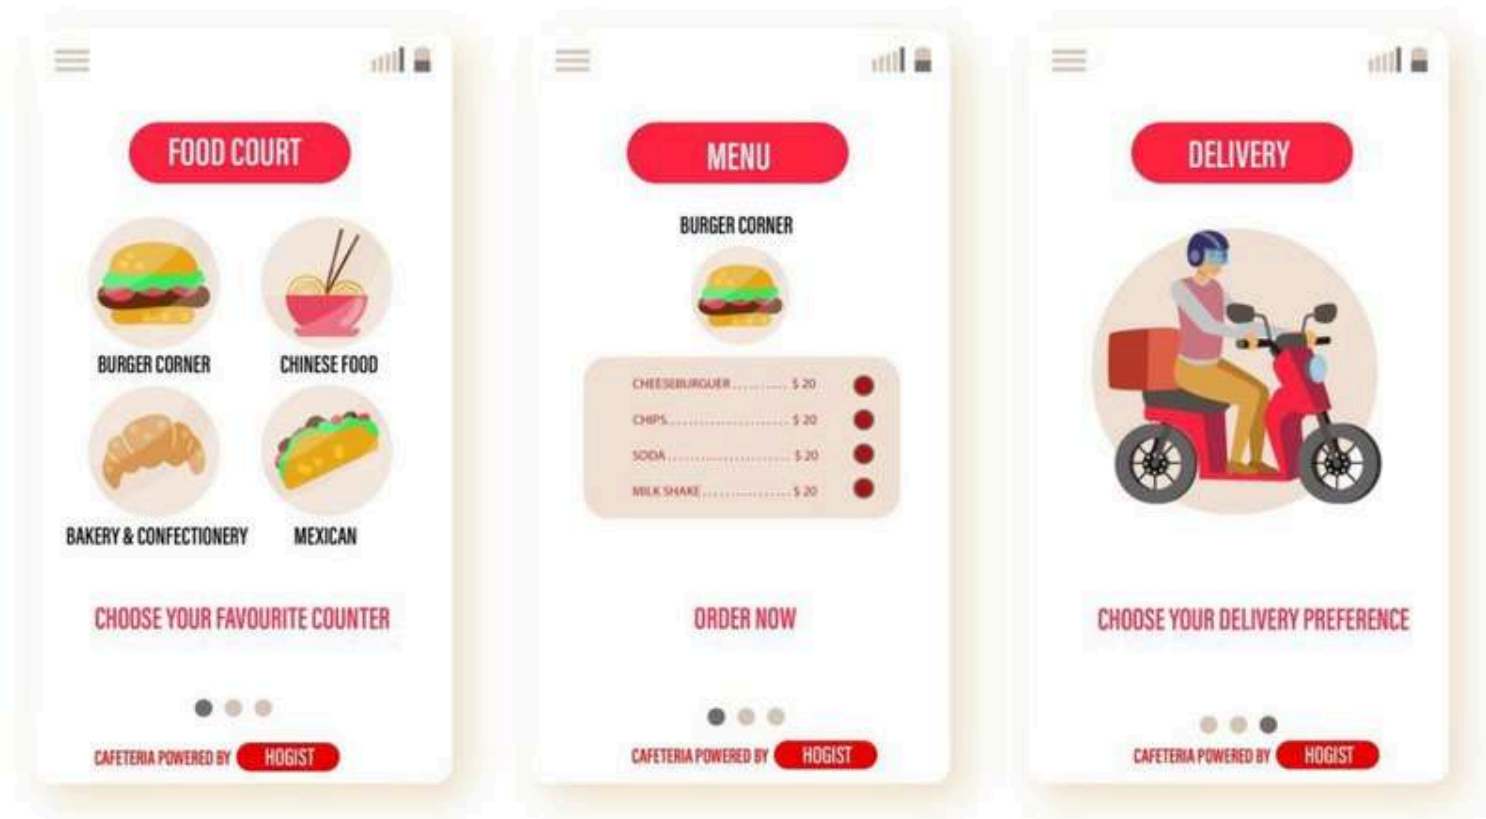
FOOD COURT

BURGER CORNER

CHINESE FOOD

BAKERY & CONFECTIONERY

MEXICAN

CHOOSE YOUR FAVOURITE COUNTER

CAFETERIA POWERED BY HOGIST

MENU

BURGER CORNER

| CHEESEBURGUER | $ 20 |
|---|---|
| CHIPS | $ 20 |
| SODA | $ 20 |
| MILK SHAKE | $ 20 |

ORDER NOW

CAFETERIA POWERED BY HOGIST

DELIVERY

CHOOSE YOUR DELIVERY PREFERENCE

CAFETERIA POWERED BY HOGIST